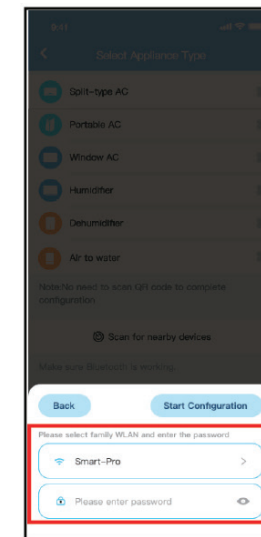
9:41

Select Appliance Type

Split-type AC

Portable AC

Window AC

Humidifier

Dehumidifier

Air to water

Note:No need to scan QR code to complete configuration

Scan for nearby devices

Make sure Bluetooth is working

Back

Start Configuration

Please select family WLAN and enter the password

Smart-Pro

Please enter password